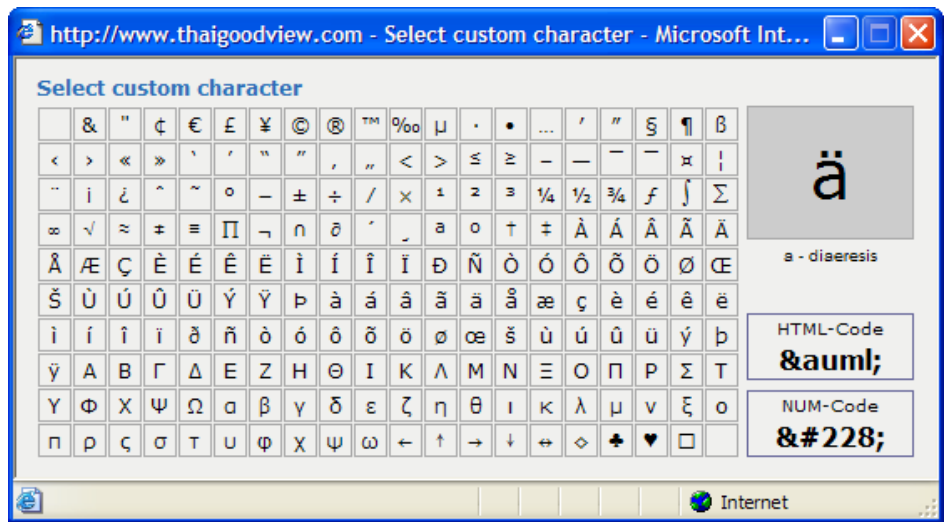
http://www.thaigoodview.com - Select custom character - Microsoft Int...

Select custom character

| | & | " | ¢ | € | £ | ¥ | © | ® | ™ | ‰ | µ | · | • | … | ′ | ″ | § | ¶ | ß |
|---|---|---|---|---|---|---|---|---|---|---|---|---|---|---|---|---|---|---|---|
| ‹ | › | « | » | ‘ | ’ | “ | ” | ‚ | „ | < | > | ≤ | ≥ | – | — | ¯ | ‾ | ¤ | ¦ |
| ¨ | ¡ | ¿ | ˆ | ˜ | ° | − | ± | ÷ | ⁄ | × | ¹ | ² | ³ | ¼ | ½ | ¾ | ƒ | ∫ | ∑ |
| ∞ | √ | ≈ | ≠ | ≡ | ∏ | ¬ | ∩ | ∂ | ´ | ¸ | ª | º | † | ‡ | À | Á | Â | Ã | Ä |
| Å | Æ | Ç | È | É | Ê | Ë | Ì | Í | Î | Ï | Ð | Ñ | Ò | Ó | Ô | Õ | Ö | Ø | Œ |
| Š | Ù | Ú | Û | Ü | Ý | Ÿ | Þ | à | á | â | ã | ä | å | æ | ç | è | é | ê | ë |
| ì | í | î | ï | ð | ñ | ò | ó | ô | õ | ö | ø | œ | š | ù | ú | û | ü | ý | þ |
| ÿ | Α | Β | Γ | Δ | Ε | Ζ | Η | Θ | Ι | Κ | Λ | Μ | Ν | Ξ | Ο | Π | Ρ | Σ | Τ |
| Υ | Φ | Χ | Ψ | Ω | α | β | γ | δ | ε | ζ | η | θ | ι | κ | λ | μ | ν | ξ | ο |
| π | ρ | ς | σ | τ | υ | φ | χ | ψ | ω | ← | ↑ | → | ↓ | ↔ | ◊ | ♣ | ♥ | □ | |

ä

a - diaeresis

HTML-Code
&auml;

NUM-Code
&#228;

Internet